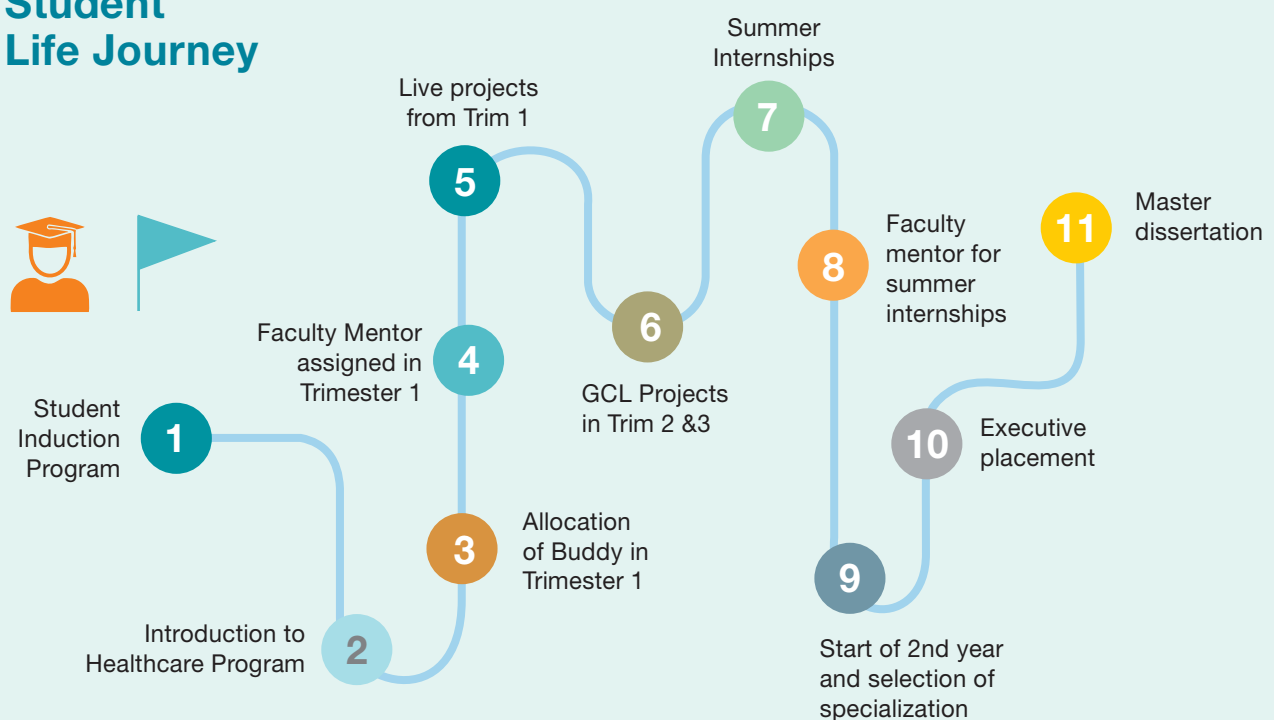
Student Life Journey

1
Student Induction Program

2
Introduction to Healthcare Program

3
Allocation of Buddy in Trimester 1

4
Faculty Mentor assigned in Trimester 1

5
Live projects from Trim 1

6
GCL Projects in Trim 2 &3

7
Summer Internships

8
Faculty mentor for summer internships

9
Start of 2nd year and selection of specialization

10
Executive placement

11
Master dissertation